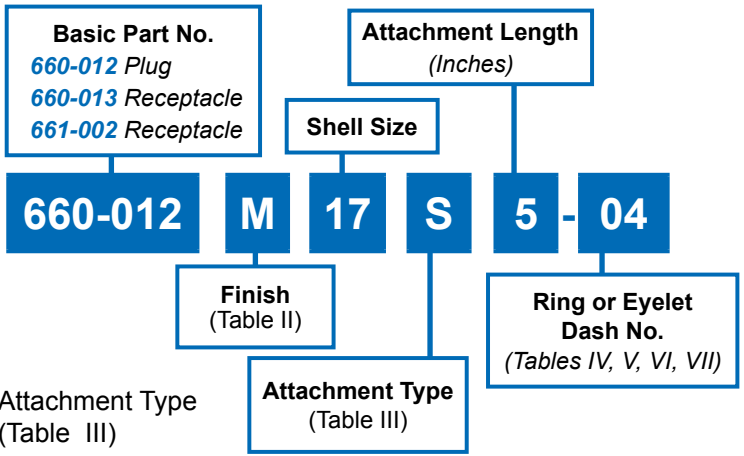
Basic Part No.
660-012 Plug
660-013 Receptacle
661-002 Receptacle

Attachment Length
(Inches)

Shell Size

660-012 M 17 S 5 - 04

Finish
(Table II)

Ring or Eyelet
Dash No.
(Tables IV, V, VI, VII)

Attachment Type
(Table III)

Attachment Type
(Table III)